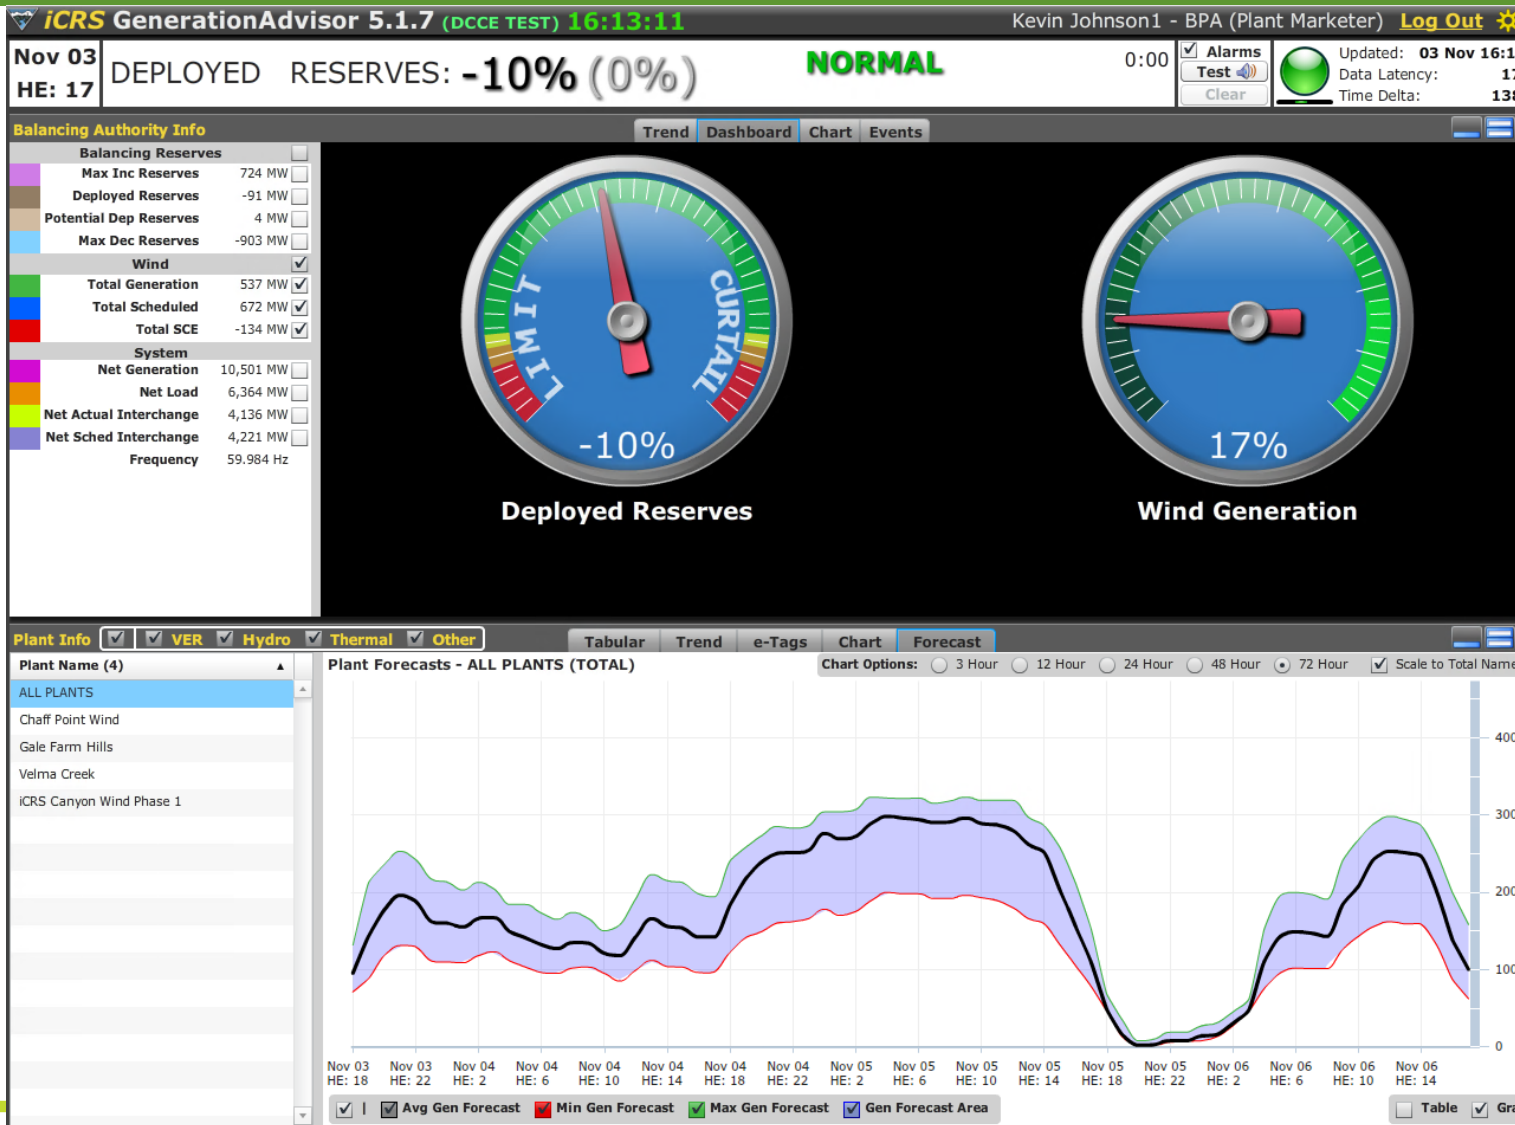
iCRS GenerationAdvisor 5.1.7 (DCCE TEST) 16:13:11
Kevin Johnson1 - BPA (Plant Marketer) Log Out

Nov 03
HE: 17
DEPLOYED RESERVES: -10% (0%)
NORMAL
0:00
Alarms
Test
Clear
Updated: 03 Nov 16:1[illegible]
Data Latency: 17
Time Delta: 13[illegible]

Balancing Authority Info
Trend Dashboard Chart Events

| Balancing Reserves | |
|---|---|
| Max Inc Reserves | 724 MW |
| Deployed Reserves | -91 MW |
| Potential Dep Reserves | 4 MW |
| Max Dec Reserves | -903 MW |
| Wind | |
| Total Generation | 537 MW |
| Total Scheduled | 672 MW |
| Total SCE | -134 MW |
| System | |
| Net Generation | 10,501 MW |
| Net Load | 6,364 MW |
| Net Actual Interchange | 4,136 MW |
| Net Sched Interchange | 4,221 MW |
| Frequency | 59.984 Hz |

LIMIT CURTAIL
-10%
Deployed Reserves
17%
Wind Generation

Plant Info VER Hydro Thermal Other
Tabular Trend e-Tags Chart Forecast

Plant Name (4)
ALL PLANTS
Chaff Point Wind
Gale Farm Hills
Velma Creek
iCRS Canyon Wind Phase 1

Plant Forecasts - ALL PLANTS (TOTAL)
Chart Options: 3 Hour 12 Hour 24 Hour 48 Hour 72 Hour Scale to Total Name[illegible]

400
300
200
100
0

Nov 03 HE: 18
Nov 03 HE: 22
Nov 04 HE: 2
Nov 04 HE: 6
Nov 04 HE: 10
Nov 04 HE: 14
Nov 04 HE: 18
Nov 04 HE: 22
Nov 05 HE: 2
Nov 05 HE: 6
Nov 05 HE: 10
Nov 05 HE: 14
Nov 05 HE: 18
Nov 05 HE: 22
Nov 06 HE: 2
Nov 06 HE: 6
Nov 06 HE: 10
Nov 06 HE: 14

Avg Gen Forecast Min Gen Forecast Max Gen Forecast Gen Forecast Area
Table Gra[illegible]